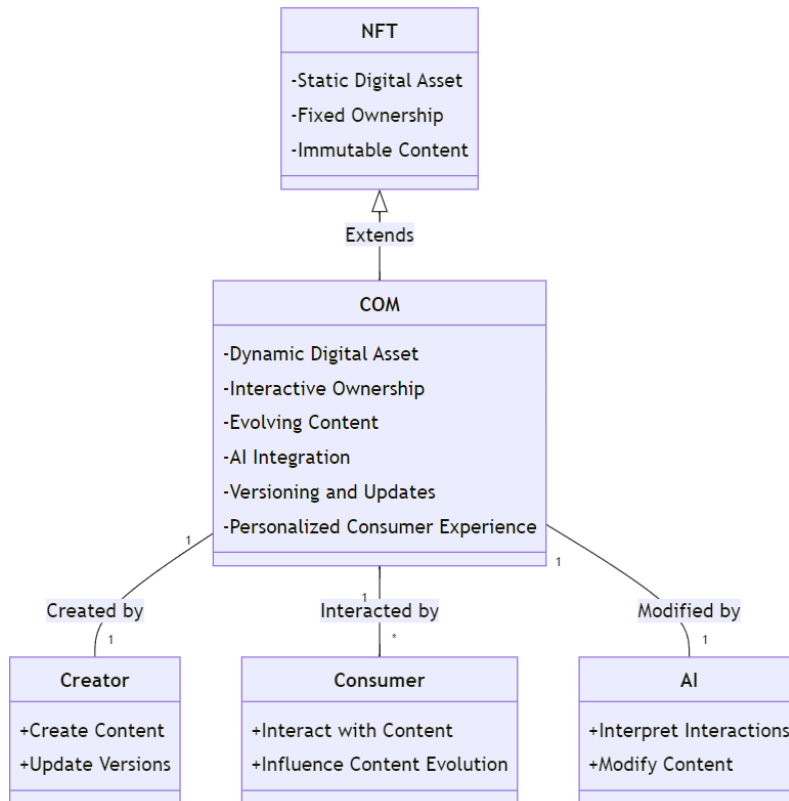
NFT

-Static Digital Asset
-Fixed Ownership
-Immutable Content

Extends

COM

-Dynamic Digital Asset
-Interactive Ownership
-Evolving Content
-AI Integration
-Versioning and Updates
-Personalized Consumer Experience

1

1

1

Created by

1

Interacted by

*

Modified by

1

Creator

+Create Content
+Update Versions

Consumer

+Interact with Content
+Influence Content Evolution

AI

+Interpret Interactions
+Modify Content